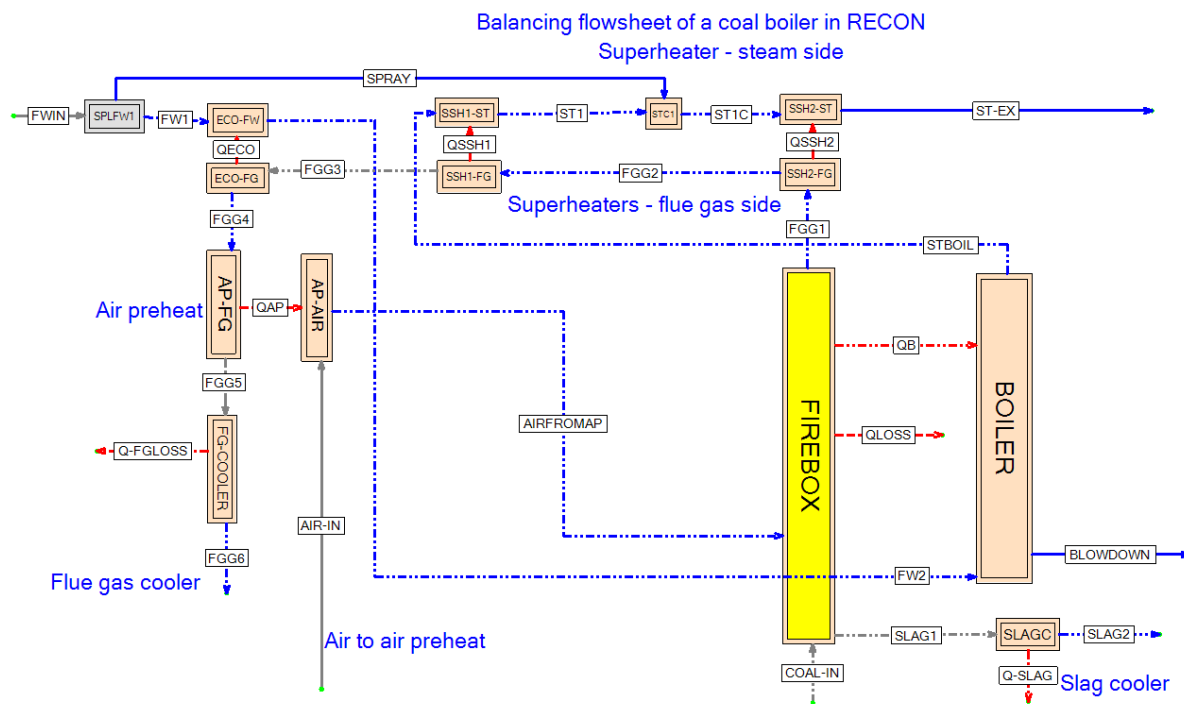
Balancing flowsheet of a coal boiler in RECON
Superheater - steam side

SPRAY
FWIN
SPLFW1
FW1
ECO-FW
QECO
ECO-FG
FGG3
SSH1-ST
QSSH1
SSH1-FG
ST1
STC1
ST1C
SSH2-ST
QSSH2
SSH2-FG
FGG2
ST-EX
Superheaters - flue gas side
FGG1
STBOIL
FGG4
Air preheat
AP-FG
QAP
AP-AIR
FGG5
Q-FGLOSS
FG-COOLER
FGG6
Flue gas cooler
AIR-IN
AIRFROMAP
FIREBOX
QB
QLOSS
BOILER
BLOWDOWN
FW2
SLAG1
SLAGC
SLAG2
Q-SLAG
Slag cooler
COAL-IN
Air to air preheat